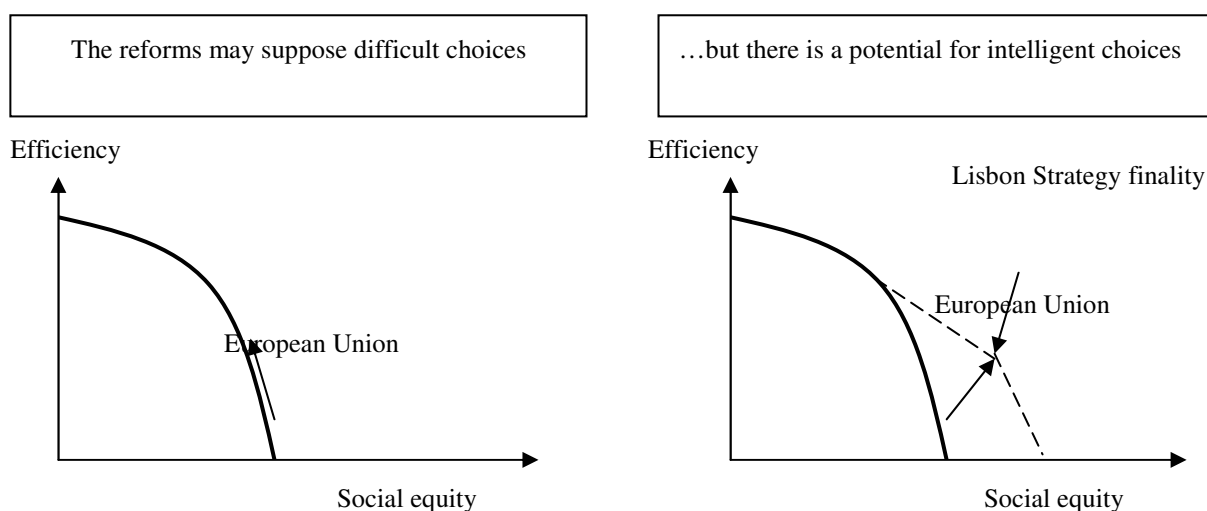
The reforms may suppose difficult choices

Efficiency

European Union

Social equity

…but there is a potential for intelligent choices

Efficiency

Lisbon Strategy finality

European Union

Social equity